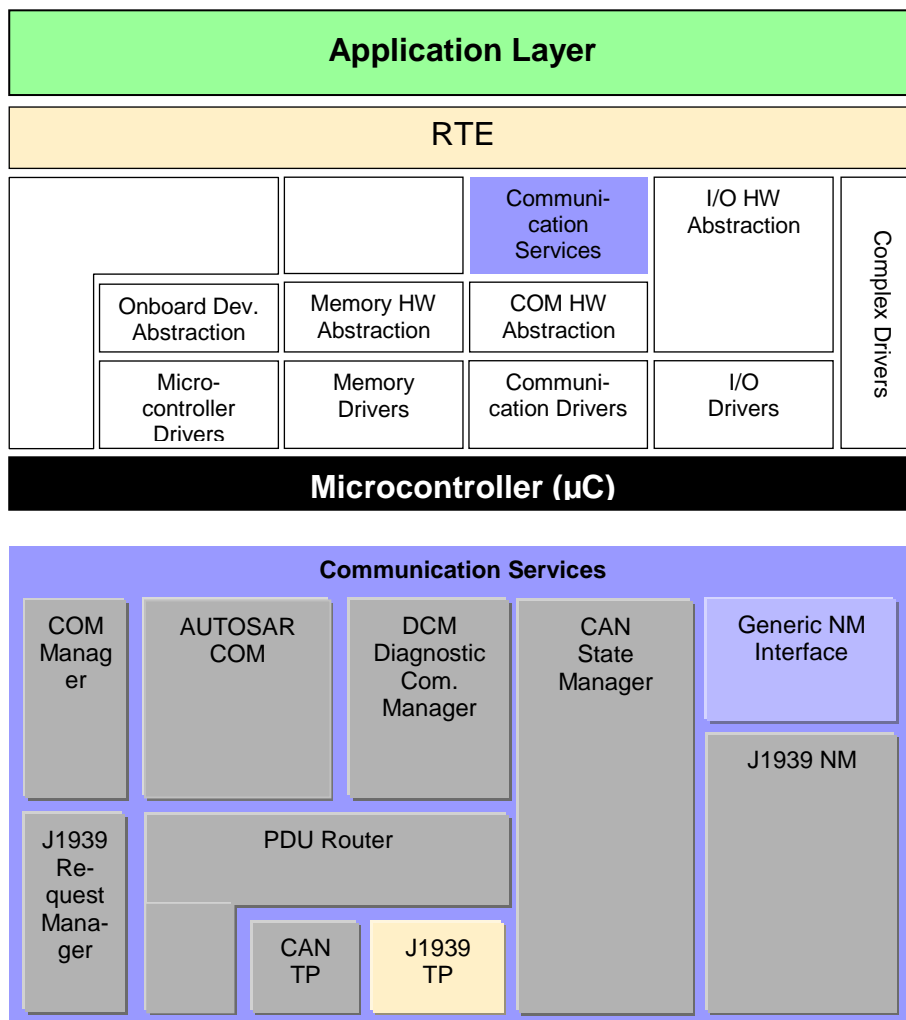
Application Layer

RTE

Communication Services

I/O HW Abstraction

Complex Drivers

Onboard Dev. Abstraction

Memory HW Abstraction

COM HW Abstraction

Microcontroller Drivers

Memory Drivers

Communication Drivers

I/O Drivers

Microcontroller (µC)

Communication Services

COM Manager

AUTOSAR COM

DCM Diagnostic Com. Manager

CAN State Manager

Generic NM Interface

J1939 NM

J1939 Request Manager

PDU Router

CAN TP

J1939 TP